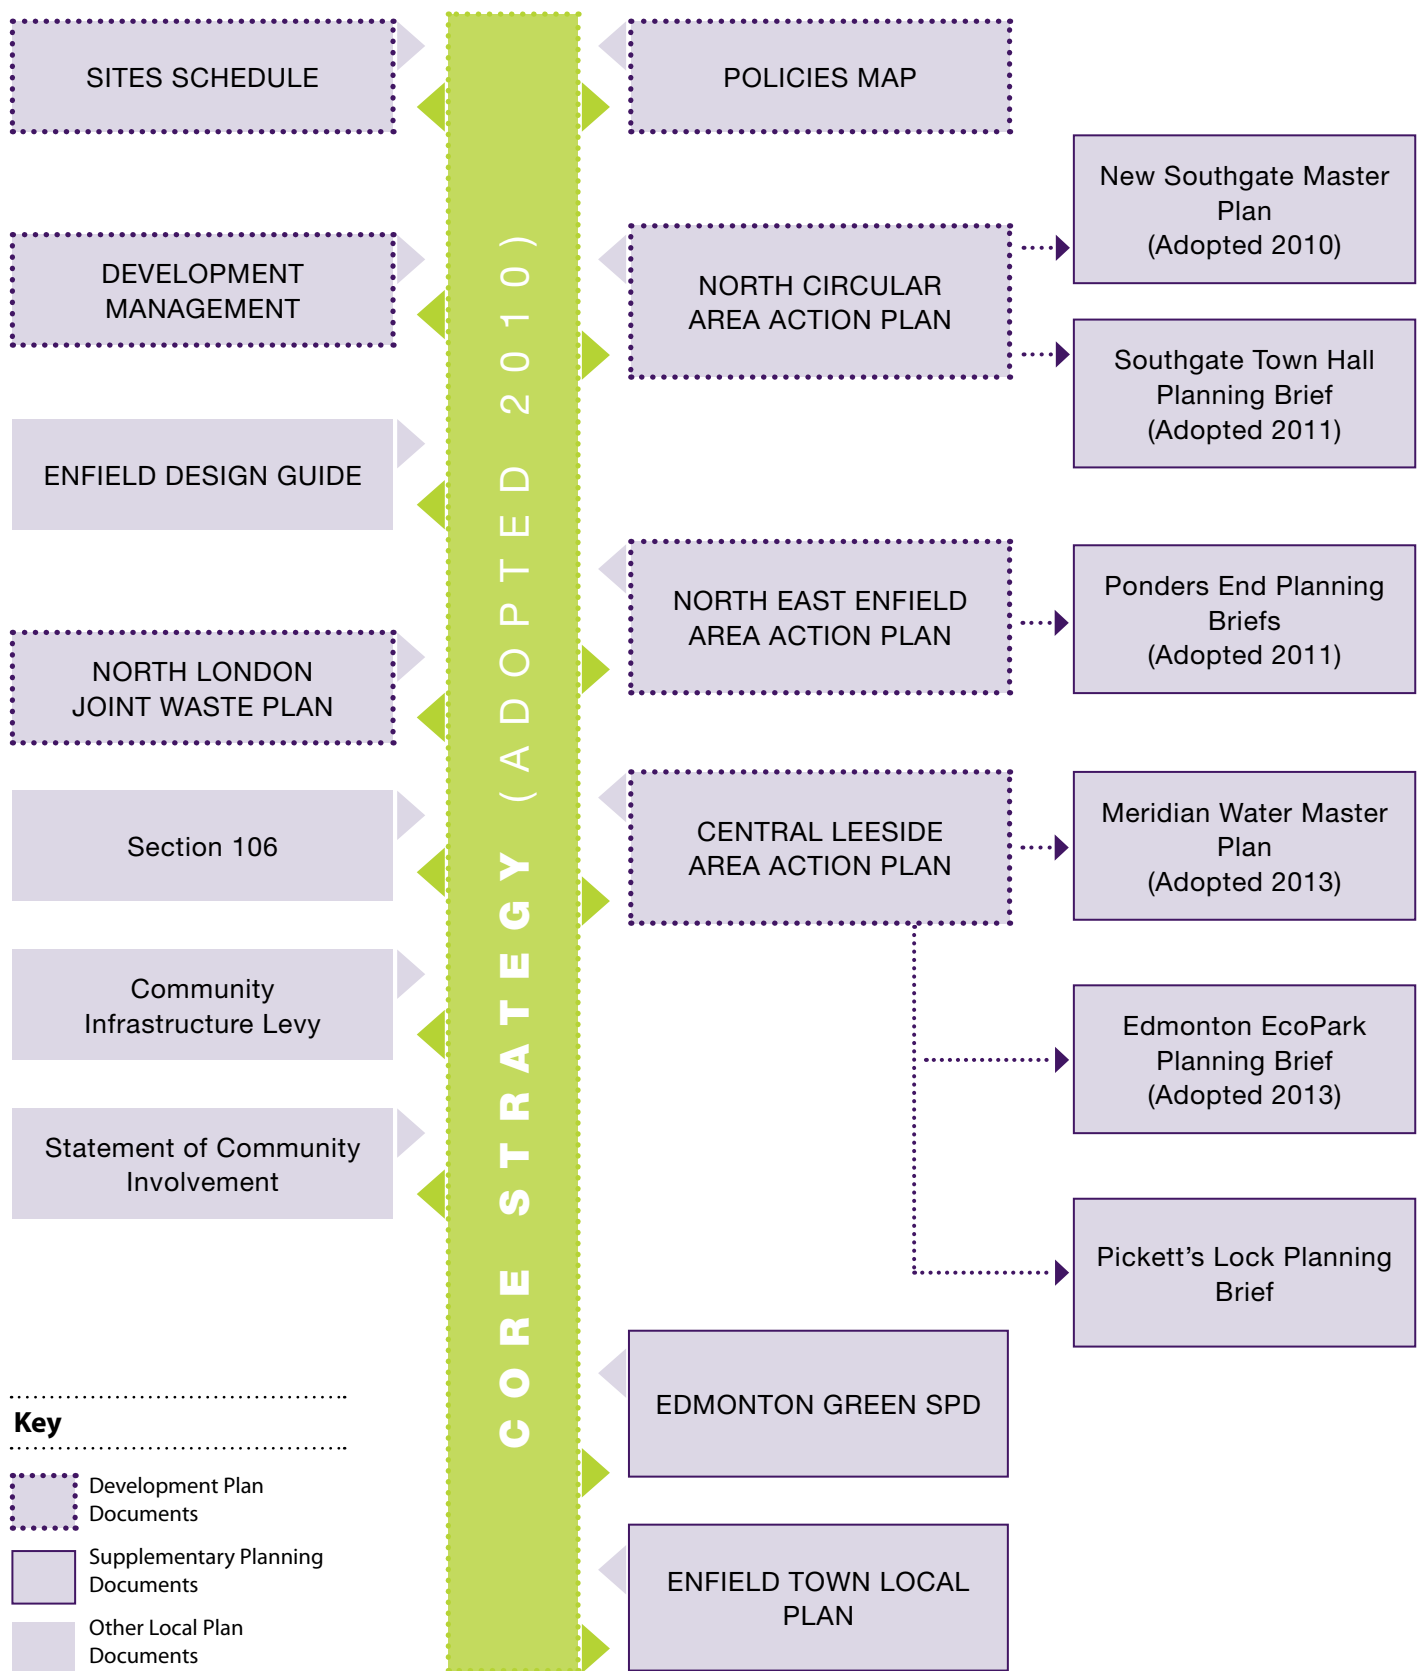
SITES SCHEDULE

DEVELOPMENT MANAGEMENT

ENFIELD DESIGN GUIDE

NORTH LONDON JOINT WASTE PLAN

Section 106

Community Infrastructure Levy

Statement of Community Involvement

CORE STRATEGY (ADOPTED 2010)

POLICIES MAP

NORTH CIRCULAR AREA ACTION PLAN

NORTH EAST ENFIELD AREA ACTION PLAN

CENTRAL LEESIDE AREA ACTION PLAN

EDMONTON GREEN SPD

ENFIELD TOWN LOCAL PLAN

New Southgate Master Plan (Adopted 2010)

Southgate Town Hall Planning Brief (Adopted 2011)

Ponders End Planning Briefs (Adopted 2011)

Meridian Water Master Plan (Adopted 2013)

Edmonton EcoPark Planning Brief (Adopted 2013)

Pickett’s Lock Planning Brief

Key

Development Plan Documents

Supplementary Planning Documents

Other Local Plan Documents